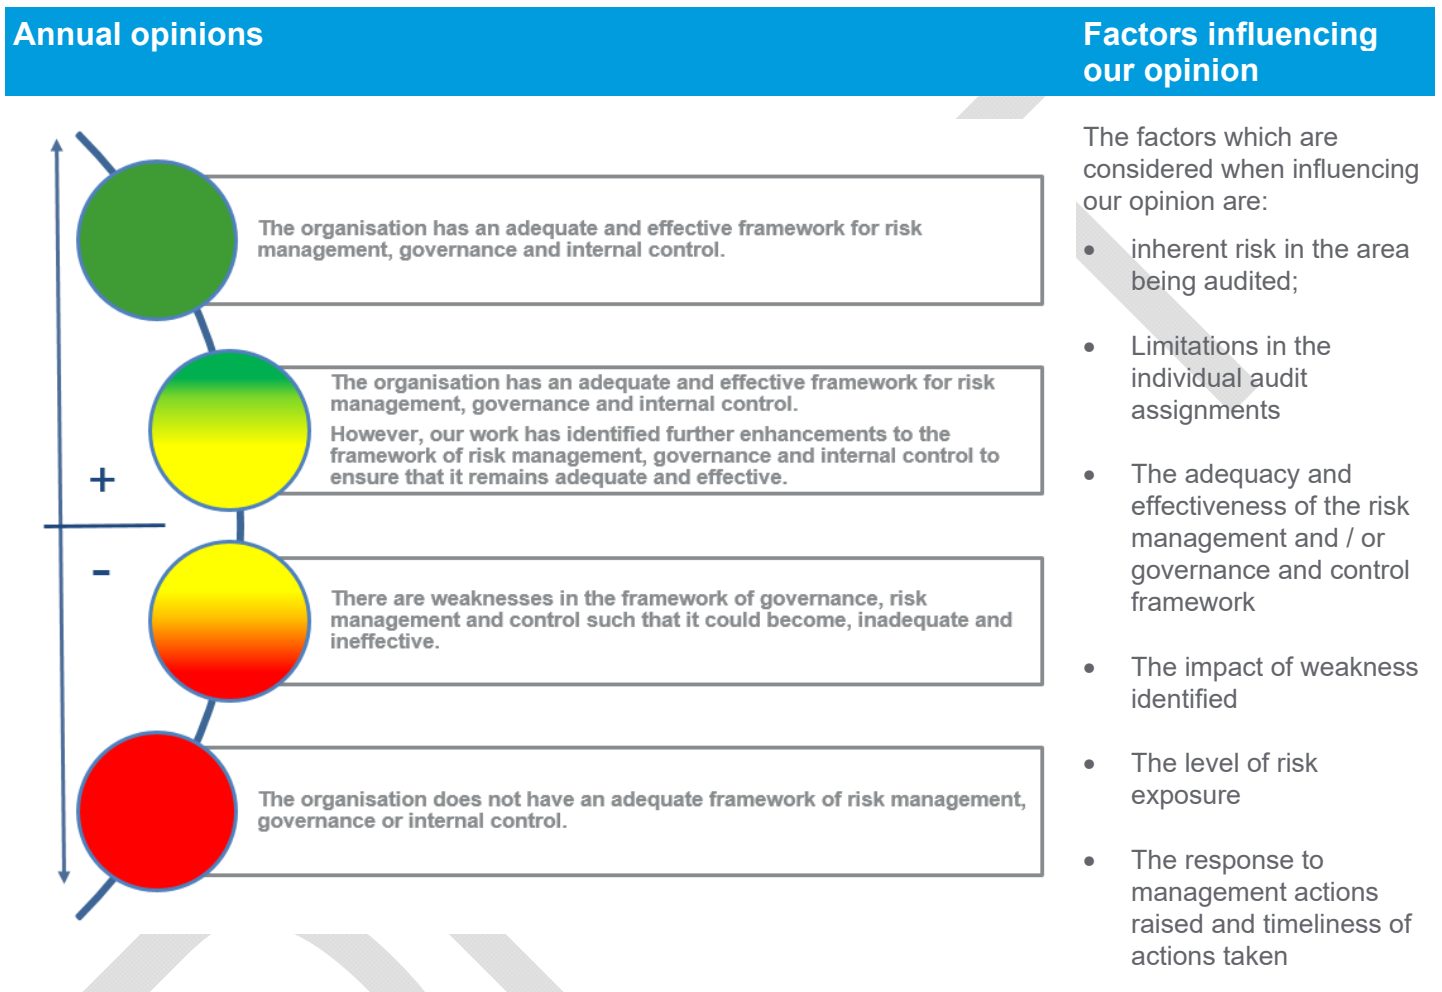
Annual opinions

The organisation has an adequate and effective framework for risk management, governance and internal control.

The organisation has an adequate and effective framework for risk management, governance and internal control.

However, our work has identified further enhancements to the framework of risk management, governance and internal control to ensure that it remains adequate and effective.

+

-

There are weaknesses in the framework of governance, risk management and control such that it could become, inadequate and ineffective.

The organisation does not have an adequate framework of risk management, governance or internal control.

Factors influencing our opinion

The factors which are considered when influencing our opinion are:

- inherent risk in the area being audited;
- Limitations in the individual audit assignments
- The adequacy and effectiveness of the risk management and / or governance and control framework
- The impact of weakness identified
- The level of risk exposure
- The response to management actions raised and timeliness of actions taken